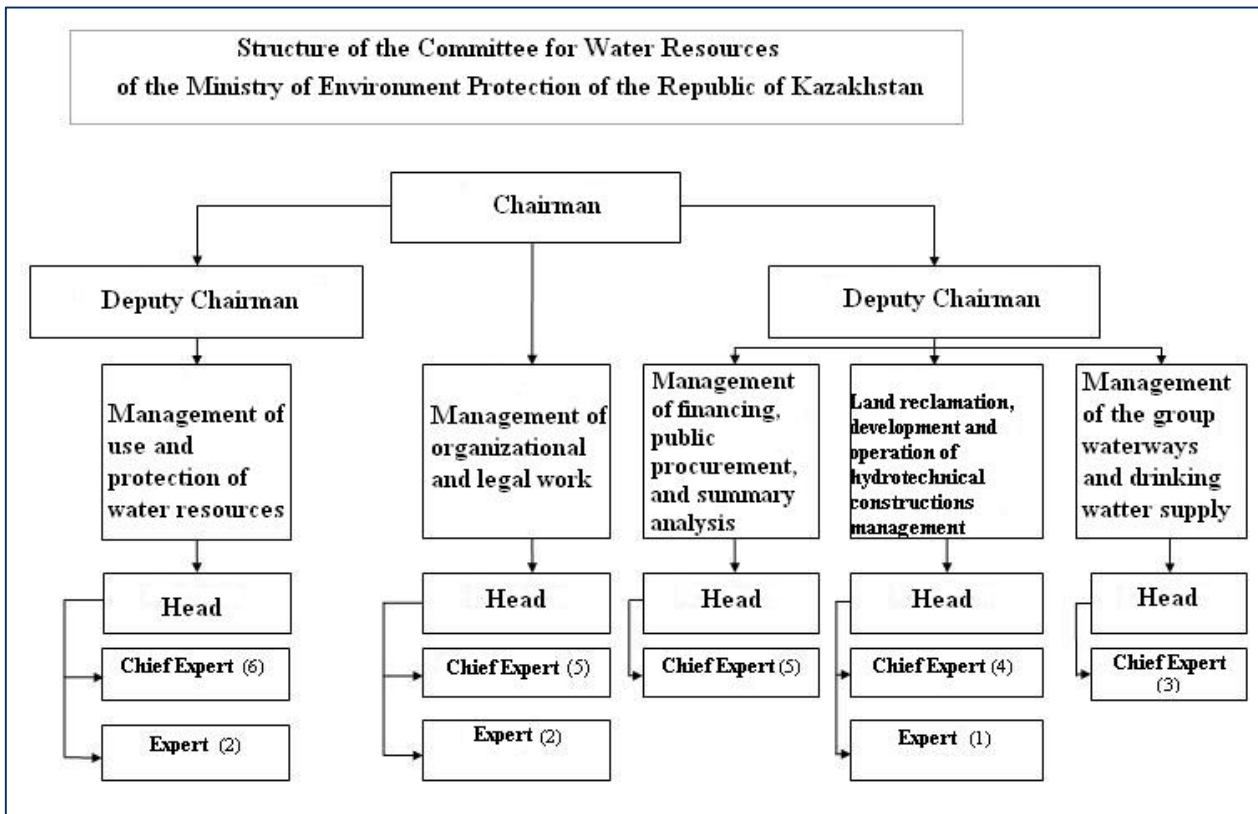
Structure of the Committee for Water Resources of the Ministry of Environment Protection of the Republic of Kazakhstan

Chairman

Deputy Chairman

Deputy Chairman

Management of use and protection of water resources

Head

Chief Expert (6)

Expert (2)

Management of organizational and legal work

Head

Chief Expert (5)

Expert (2)

Management of financing, public procurement, and summary analysis

Head

Chief Expert (5)

Land reclamation, development and operation of hydrotechnical constructions management

Head

Chief Expert (4)

Expert (1)

Management of the group waterways and drinking watter supply

Head

Chief Expert (3)